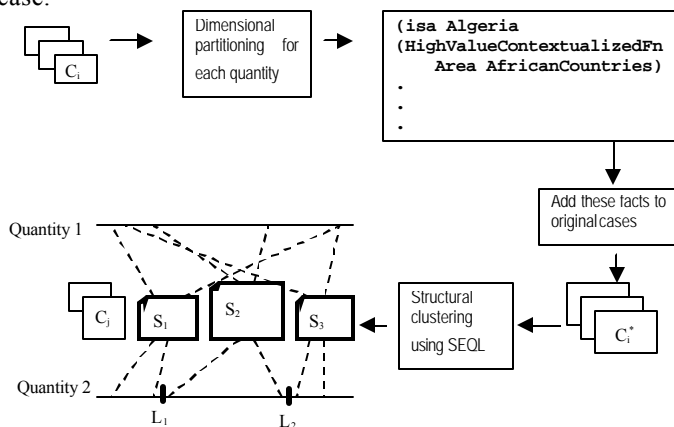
case.

$C_i$

Dimensional partitioning for each quantity

(isa Algeria
(HighValueContextualizedFn
Area AfricanCountries)
.
.
.

Add these facts to original cases

$C_i^*$

Structural clustering using SEQL

Quantity 1

$C_j$

$S_1$

$S_2$

$S_3$

Quantity 2

$L_1$

$L_2$